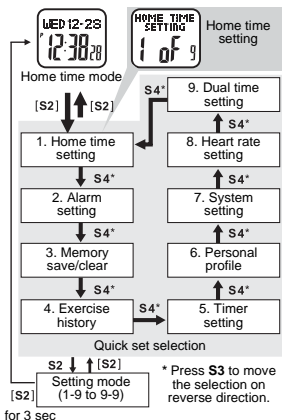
WED 12-28
12:38 28
Home time mode

HOME TIME SETTING
1 oF 9
Home time setting

[S2] [S2]

1. Home time setting
S4*
2. Alarm setting
S4*
3. Memory save/clear
S4*
4. Exercise history
S4*
5. Timer setting
S4*
6. Personal profile
S4*
7. System setting
S4*
8. Heart rate setting
S4*
9. Dual time setting
S4*

Quick set selection

S2 [S2]
[S2]
Setting mode (1-9 to 9-9)
for 3 sec

* Press **S3** to move the selection on reverse direction.